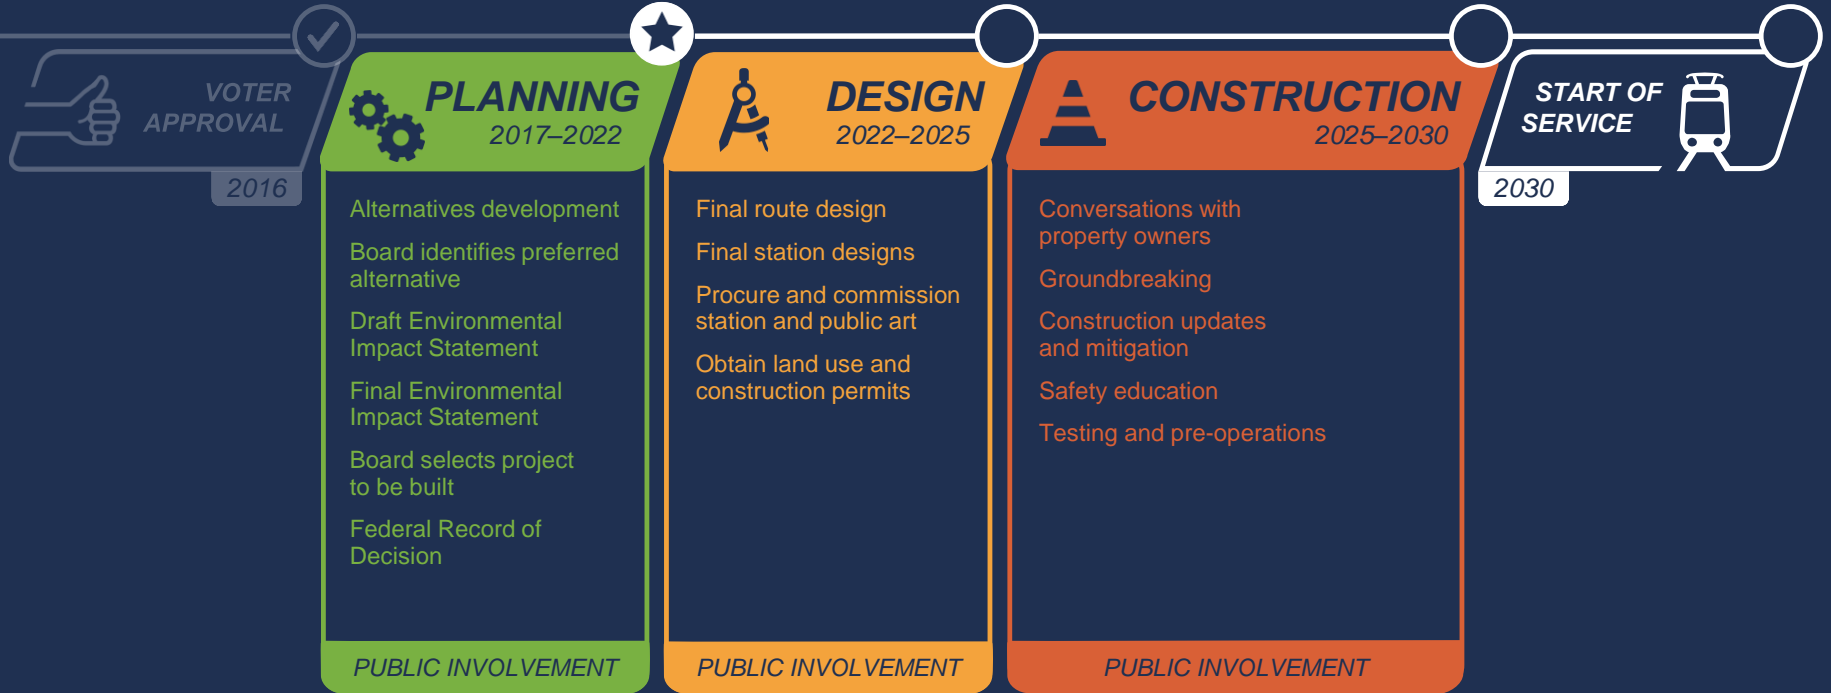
VOTER APPROVAL

2016

PLANNING
2017–2022

Alternatives development

Board identifies preferred alternative

Draft Environmental Impact Statement

Final Environmental Impact Statement

Board selects project to be built

Federal Record of Decision

PUBLIC INVOLVEMENT

DESIGN
2022–2025

Final route design

Final station designs

Procure and commission station and public art

Obtain land use and construction permits

PUBLIC INVOLVEMENT

CONSTRUCTION
2025–2030

Conversations with property owners

Groundbreaking

Construction updates and mitigation

Safety education

Testing and pre-operations

PUBLIC INVOLVEMENT

START OF SERVICE

2030